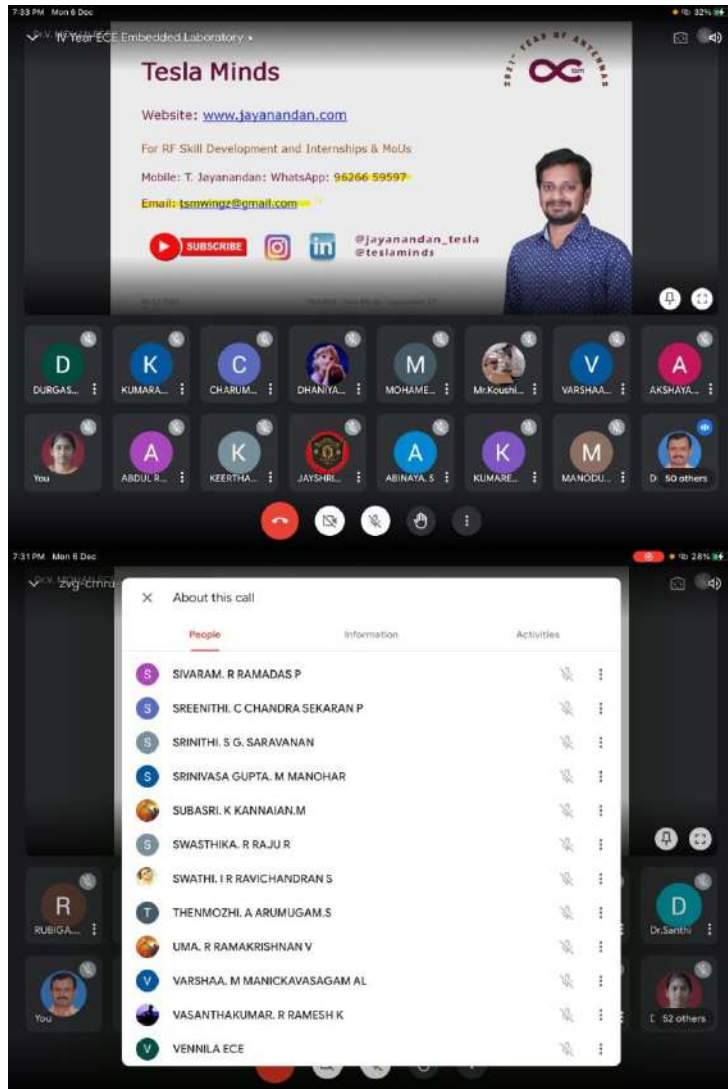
7:33 PM Mon 6 Dec

IV Year ECE Embedded Laboratory

Tesla Minds

Website: www.jayanandan.com

For RF Skill Development and Internships & MoUs

Mobile: T. Jayanandan: WhatsApp: 96266 59597

Email: tsmwingz@gmail.com

SUBSCRIBE

@jayanandan_tesla
@teslaminds

DURGAS...
KUMARA...
CHARUM...
DHANIYA...
MOHAME...
Mr.Koushi...
VARSHAA...
AKSHAYA...
You
ABDUL R...
KEERTHA...
JAYSHRI...
ABINAYA. S
KUMARE...
MANODU...
50 others

7:31 PM Mon 6 Dec

About this call

People
Information
Activities

SIVARAM. R RAMADAS P
SREENITHI. C CHANDRA SEKARAN P
SRINITHI. S G. SARAVANAN
SRINIVASA GUPTA. M MANOHAR
SUBASRI. K KANNAIAN.M
SWASTHIKA. R RAJU R
SWATHI. I R RAVICHANDRAN S
THENMOZHI. A ARUMUGAM.S
UMA. R RAMAKRISHNAN V
VARSHAA. M MANICKAVASAGAM AL
VASANTHAKUMAR. R RAMESH K
VENNILA ECE

RUBIGA...
Dr.Santhi
You
52 others